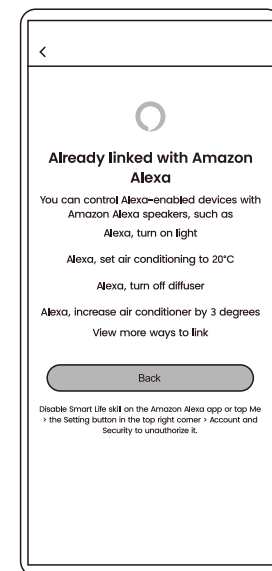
<

Already linked with Amazon Alexa

You can control Alexa-enabled devices with Amazon Alexa speakers, such as

Alexa, turn on light

Alexa, set air conditioning to 20°C

Alexa, turn off diffuser

Alexa, increase air conditioner by 3 degrees

View more ways to link

Back

Disable Smart Life skill on the Amazon Alexa app or tap Me > the Setting button in the top right corner > Account and Security to unauthorize it.